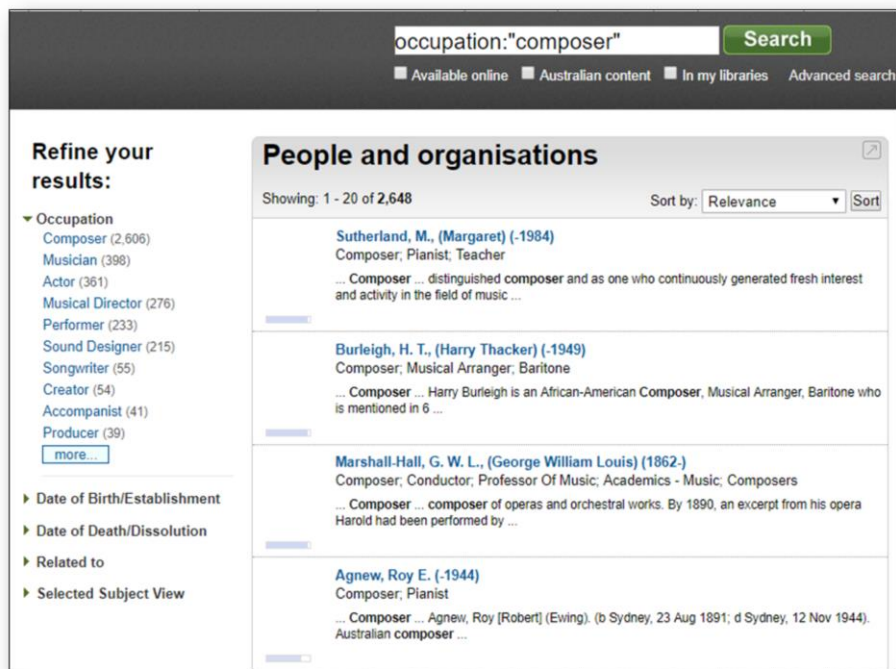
occupation:"composer" Search

Available online Australian content In my libraries Advanced search

Refine your results:

Occupation
Composer (2,606)
Musician (398)
Actor (361)
Musical Director (276)
Performer (233)
Sound Designer (215)
Songwriter (55)
Creator (54)
Accompanist (41)
Producer (39)
more...

Date of Birth/Establishment
Date of Death/Dissolution
Related to
Selected Subject View

People and organisations

Showing: 1 - 20 of 2,648

Sort by: Relevance Sort

Sutherland, M., (Margaret) (-1984)
Composer; Pianist; Teacher
... Composer ... distinguished composer and as one who continuously generated fresh interest and activity in the field of music ...

Burleigh, H. T., (Harry Thacker) (-1949)
Composer; Musical Arranger; Baritone
... Composer ... Harry Burleigh is an African-American Composer, Musical Arranger, Baritone who is mentioned in 6 ...

Marshall-Hall, G. W. L., (George William Louis) (1862-)
Composer; Conductor; Professor Of Music; Academics - Music; Composers
... Composer ... composer of operas and orchestral works. By 1890, an excerpt from his opera Harold had been performed by ...

Agnew, Roy E. (-1944)
Composer; Pianist
... Composer ... Agnew, Roy [Robert] (Ewing). (b Sydney, 23 Aug 1891; d Sydney, 12 Nov 1944). Australian composer ...